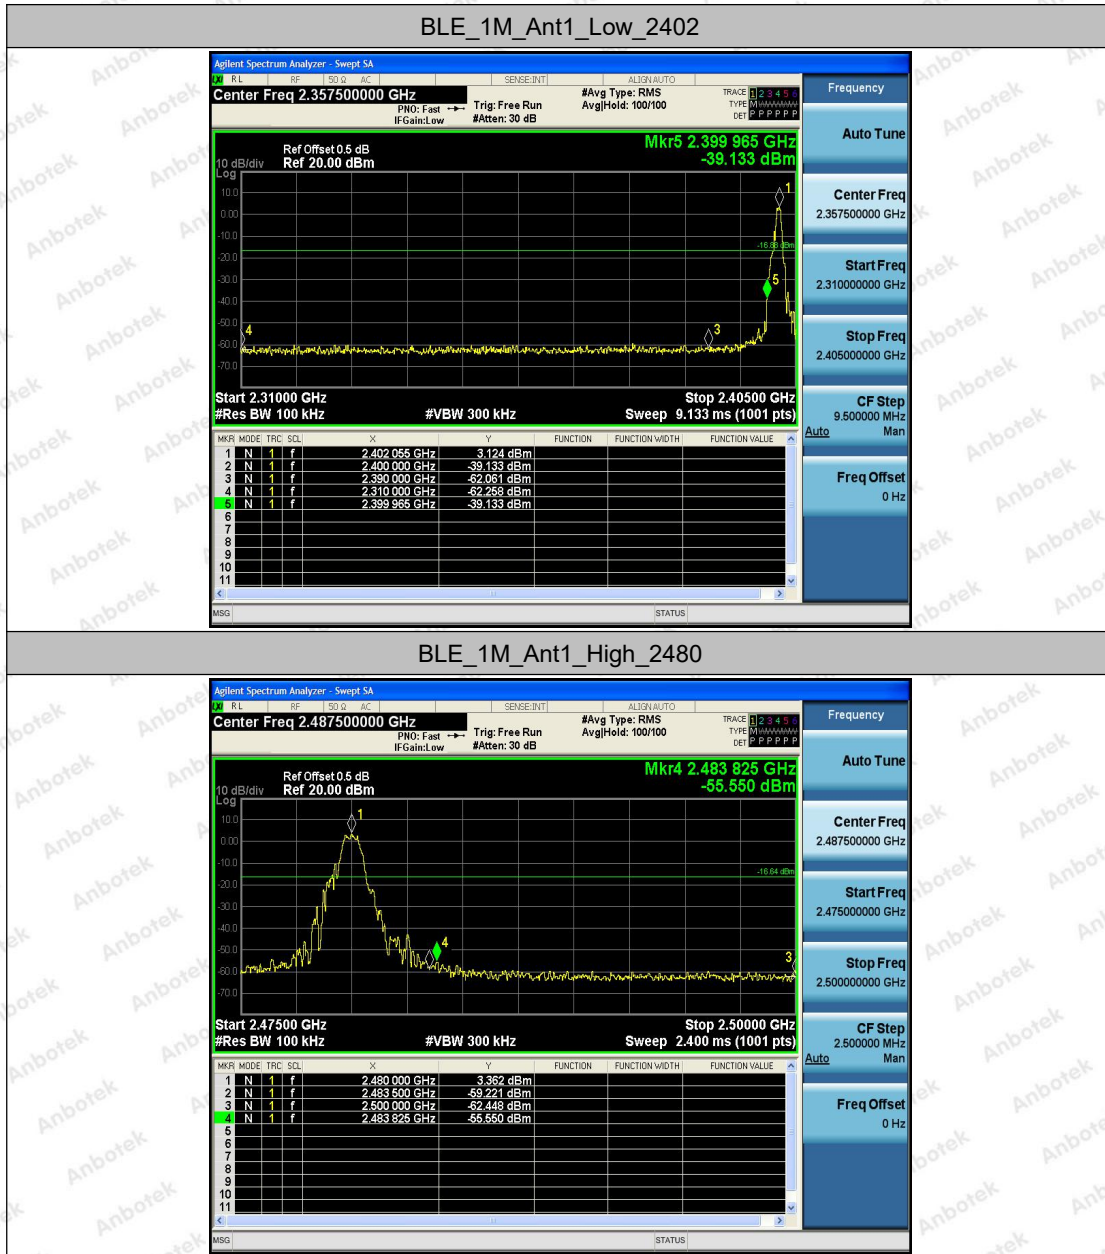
BLE_1M_Ant1_Low_2402

Agilent Spectrum Analyzer - Swept SA
RL RF 50 Ω AC SENSE:INT ALIGN AUTO
Center Freq 2.357500000 GHz
PNO: Fast IFGain:Low
Trig: Free Run #Atten: 30 dB
#Avg Type: RMS Avg|Hold: 100/100
TRACE 1 2 3 4 5 6 TYPE M DET P P P P P P

Frequency

Auto Tune

Center Freq 2.357500000 GHz

Start Freq 2.310000000 GHz

Stop Freq 2.405000000 GHz

CF Step 9.500000 MHz Auto Man

Freq Offset 0 Hz

Ref Offset 0.5 dB
10 dB/div Ref 20.00 dBm
Log
Mkr5 2.399 965 GHz
-39.133 dBm

10.0
0.00
-10.0
-20.0
-30.0
-40.0
-50.0
-60.0
-70.0

-16.88 dBm

1
5
4
3

Start 2.31000 GHz
#Res BW 100 kHz #VBW 300 kHz
Stop 2.40500 GHz
Sweep 9.133 ms (1001 pts)

| MKR | MODE | TRC | SCL | X | Y | FUNCTION | FUNCTION WIDTH | FUNCTION VALUE |
|---|---|---|---|---|---|---|---|---|
| 1 | N | 1 | f | 2.402 055 GHz | 3.124 dBm | | | |
| 2 | N | 1 | f | 2.400 000 GHz | -39.133 dBm | | | |
| 3 | N | 1 | f | 2.390 000 GHz | -62.061 dBm | | | |
| 4 | N | 1 | f | 2.310 000 GHz | -62.258 dBm | | | |
| 5 | N | 1 | f | 2.399 965 GHz | -39.133 dBm | | | |
| 6 | | | | | | | | |
| 7 | | | | | | | | |
| 8 | | | | | | | | |
| 9 | | | | | | | | |
| 10 | | | | | | | | |
| 11 | | | | | | | | |

MSG STATUS

BLE_1M_Ant1_High_2480

Agilent Spectrum Analyzer - Swept SA
RL RF 50 Ω AC SENSE:INT ALIGN AUTO
Center Freq 2.487500000 GHz
PNO: Fast IFGain:Low
Trig: Free Run #Atten: 30 dB
#Avg Type: RMS Avg|Hold: 100/100
TRACE 1 2 3 4 5 6 TYPE M DET P P P P P P

Frequency

Auto Tune

Center Freq 2.487500000 GHz

Start Freq 2.475000000 GHz

Stop Freq 2.500000000 GHz

CF Step 2.500000 MHz Auto Man

Freq Offset 0 Hz

Ref Offset 0.5 dB
10 dB/div Ref 20.00 dBm
Log
Mkr4 2.483 825 GHz
-55.550 dBm

10.0
0.00
-10.0
-20.0
-30.0
-40.0
-50.0
-60.0
-70.0

-16.64 dBm

1
4
3

Start 2.47500 GHz
#Res BW 100 kHz #VBW 300 kHz
Stop 2.50000 GHz
Sweep 2.400 ms (1001 pts)

| MKR | MODE | TRC | SCL | X | Y | FUNCTION | FUNCTION WIDTH | FUNCTION VALUE |
|---|---|---|---|---|---|---|---|---|
| 1 | N | 1 | f | 2.480 000 GHz | 3.362 dBm | | | |
| 2 | N | 1 | f | 2.483 500 GHz | -59.221 dBm | | | |
| 3 | N | 1 | f | 2.500 000 GHz | -62.448 dBm | | | |
| 4 | N | 1 | f | 2.483 825 GHz | -55.550 dBm | | | |
| 5 | | | | | | | | |
| 6 | | | | | | | | |
| 7 | | | | | | | | |
| 8 | | | | | | | | |
| 9 | | | | | | | | |
| 10 | | | | | | | | |
| 11 | | | | | | | | |

MSG STATUS